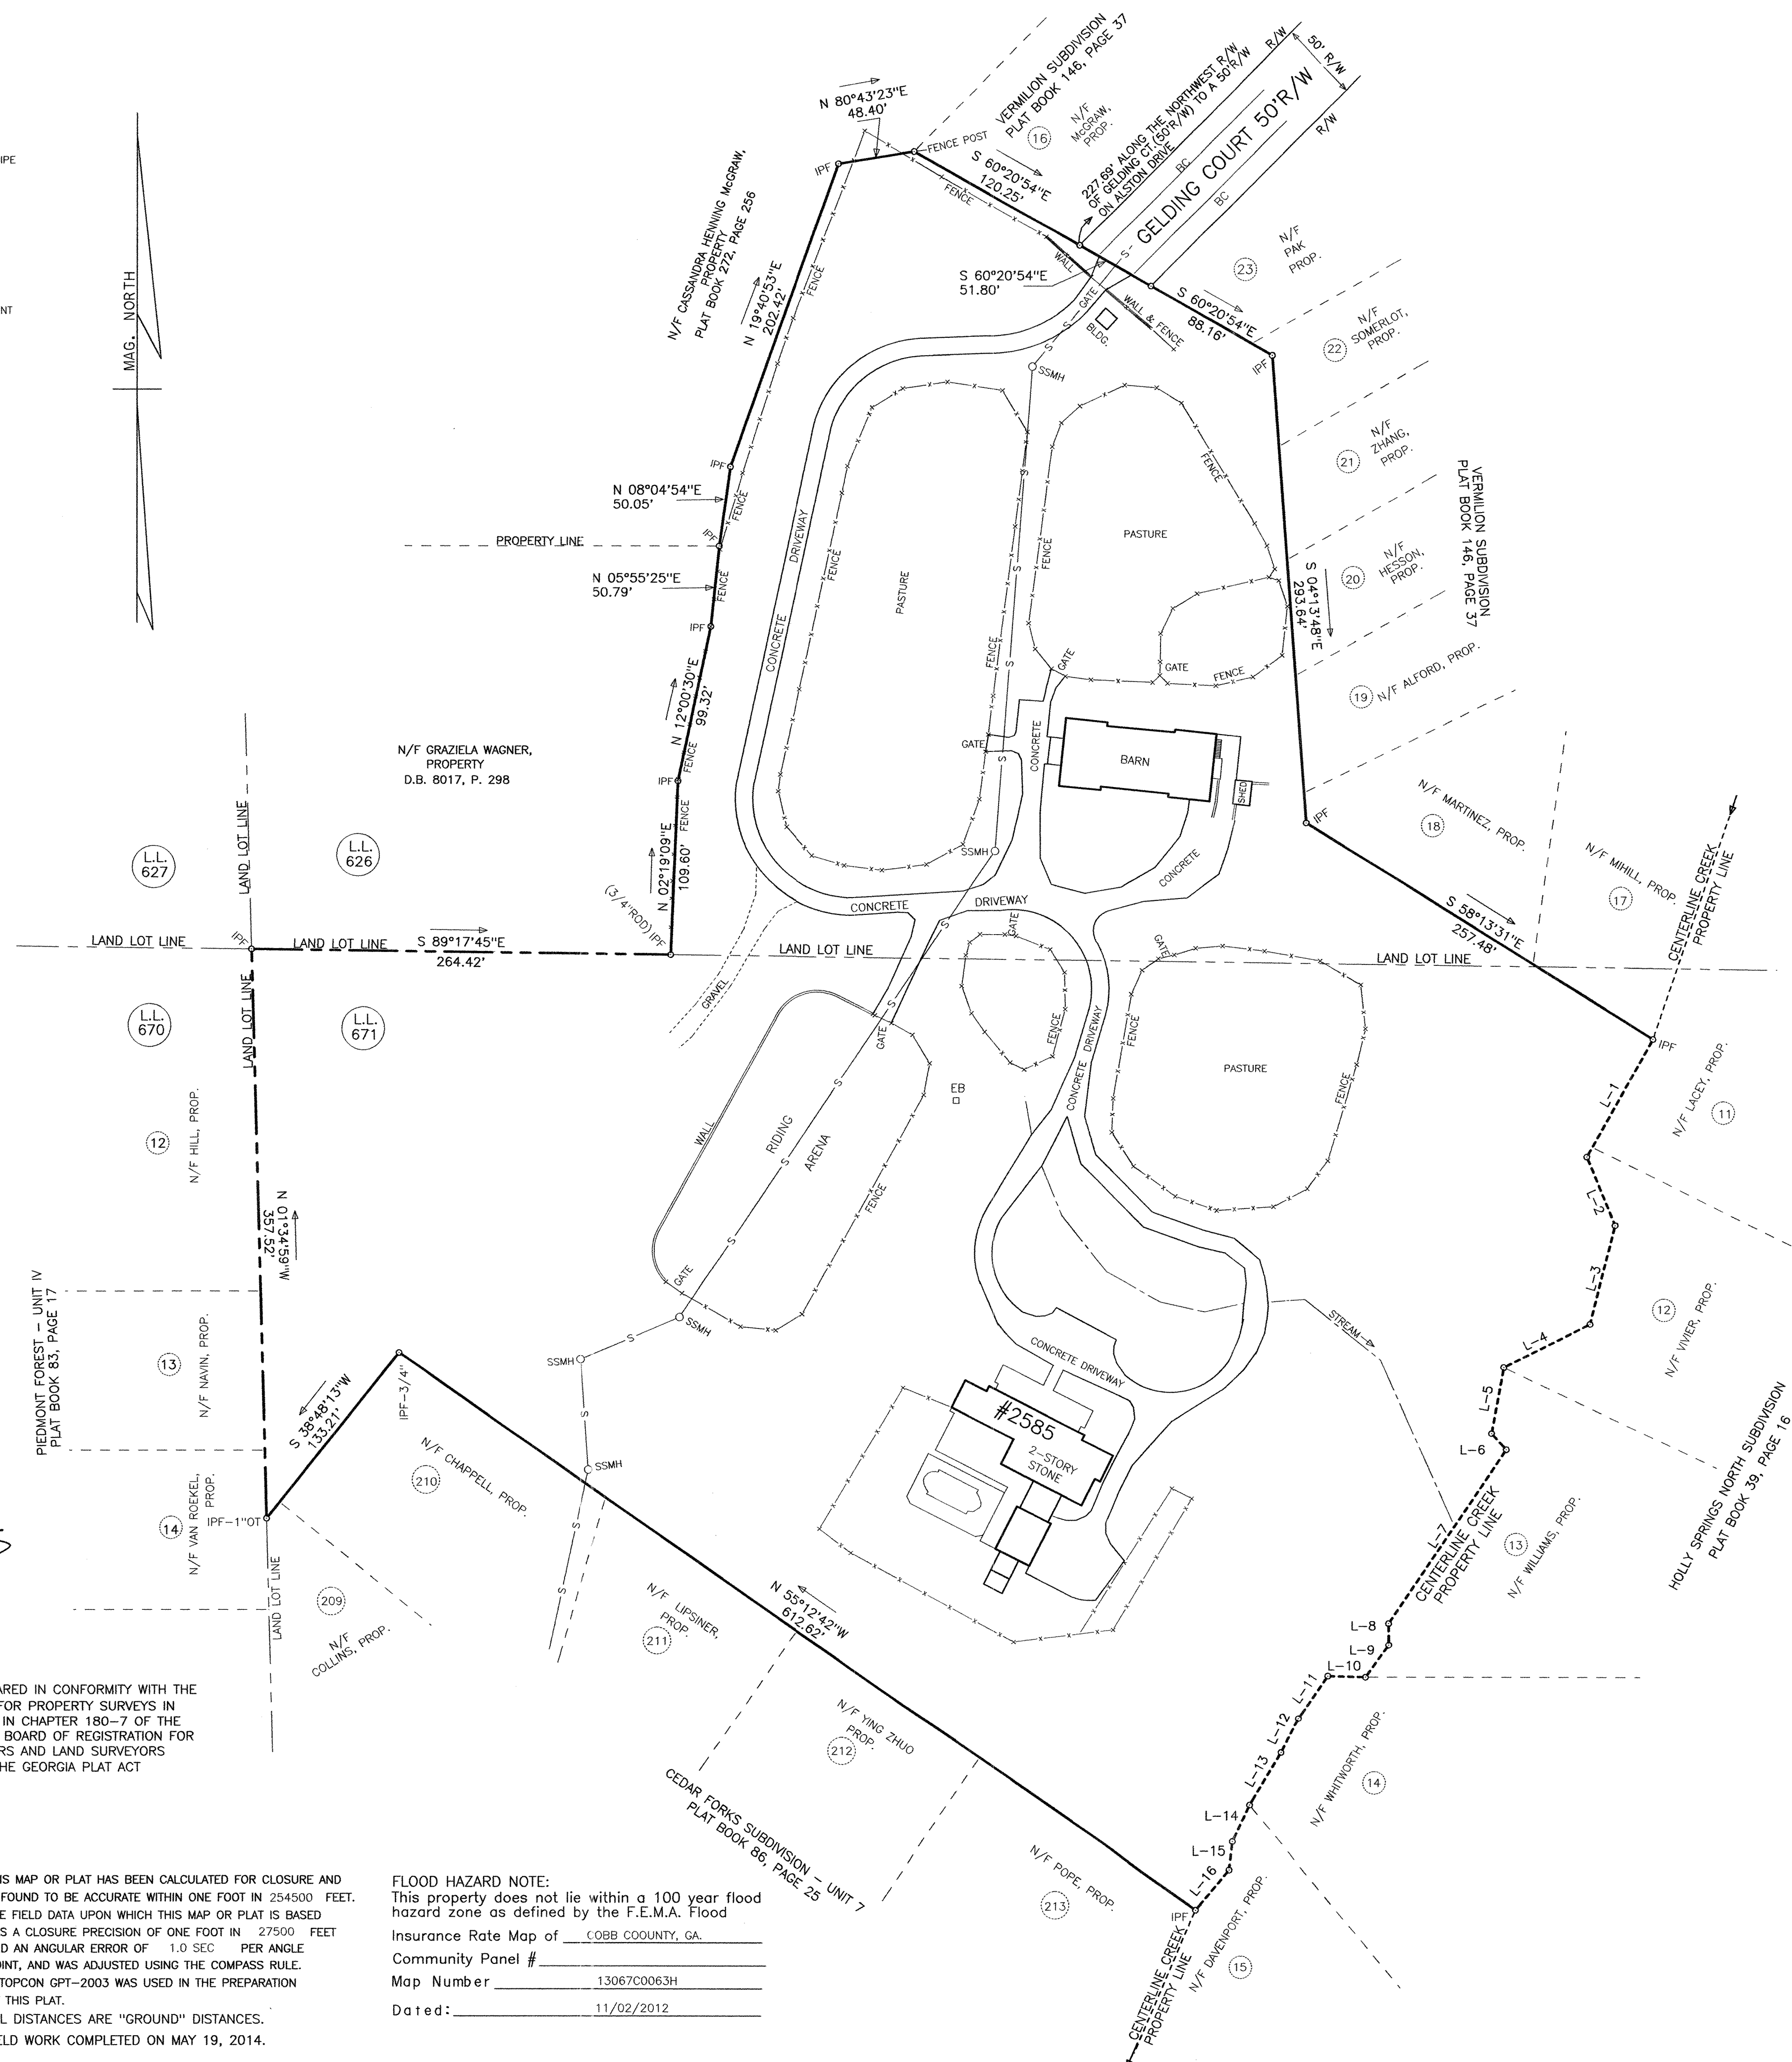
IPE

NT

MAG. NORTH

N 80°43'23"E
48.40'

VERMILION SUBDIVISION
PLAT BOOK 146, PAGE 37

FENCE POST

N/F McGRAW, PROP.
16

S 60°20'54"E
120.25'

227.69' ALONG THE NORTHWEST R/W OF GELDING CT.(50'R/W) TO A 50'R/W ON ALSTON DRIVE

GELDING COURT 50'R/W

50' R/W

R/W

R/W

BC

BC

N/F CASSANDRA HENNING McGRAW, PROPERTY
PLAT BOOK 272, PAGE 256

N 19°40'53"E
202.42'

IPF

FENCE

S 60°20'54"E
51.80'

WALL

GATE

BLDG.

WALL & FENCE

S 60°20'54"E
88.16'

N/F PAK PROP.
23

N/F SOMERLOT, PROP.
22

N/F ZHANG, PROP.
21

SSMH

IPF

N 08°04'54"E
50.05'

PROPERTY LINE

N 05°55'25"E
50.79'

CONCRETE DRIVEWAY

PASTURE

PASTURE

VERMILION SUBDIVISION
PLAT BOOK 146, PAGE 37

S 04°13'48"E
293.64'

N/F HESSON, PROP.
20

N/F ALFORD, PROP.
19

GATE

GATE

FENCE

N 12°00'30"E
99.32'

N/F GRAZIELA WAGNER, PROPERTY
D.B. 8017, P. 298

BARN

SHED

CONCRETE

N/F MARTINEZ, PROP.
18

N/F MIHILL, PROP.
17

L.L. 627

L.L. 626

LAND LOT LINE

N 02°19'09"E
109.60'

SSMH

CONCRETE

(3/4"ROD) IPF

CONCRETE

DRIVEWAY

S 58°13'31"E
257.48'

CENTERLINE CREEK PROPERTY LINE

LAND LOT LINE

LAND LOT LINE

S 89°17'45"E
264.42'

LAND LOT LINE

LAND LOT LINE

GRAVEL

L.L. 670

L.L. 671

LAND LOT LINE

IPF

GATE

N/F LACEY, PROP.
11

L-1

N/F HILL, PROP.
12

WALL

RIDING ARENA

EB

CONCRETE DRIVEWAY

PASTURE

N 01°34'59"W
357.52'

L-2

L-3

N/F VIVIER, PROP.
12

PIEDMONT FOREST - UNIT IV
PLAT BOOK 83, PAGE 17

GATE

SSMH

SSMH

STREAM

L-4

N/F NAVIN, PROP.
13

S 38°48'13"W
133.21'

IPF-3/4"

CONCRETE DRIVEWAY

#2585
2-STORY STONE

L-5

L-6

HOLLY SPRINGS NORTH SUBDIVISION
PLAT BOOK 39, PAGE 16

N/F CHAPPELL, PROP.
210

SSMH

L-7
CENTERLINE CREEK PROPERTY LINE

N/F WILLIAMS, PROP.
13

N/F VAN ROEKEL, PROP.
14

IPF-1"OT

LAND LOT LINE

209

N/F COLLINS, PROP.

N/F LIPSINER, PROP.
211

N 55°12'42"W
612.62'

L-8

L-9

L-10

L-11

ARED IN CONFORMITY WITH THE FOR PROPERTY SURVEYS IN IN CHAPTER 180-7 OF THE BOARD OF REGISTRATION FOR RS AND LAND SURVEYORS HE GEORGIA PLAT ACT

N/F YING ZHUO PROP.
212

L-12

L-13

N/F WHITWORTH, PROP.
14

CEDAR FORKS SUBDIVISION - UNIT 7
PLAT BOOK 86, PAGE 25

L-14

L-15

L-16

IS MAP OR PLAT HAS BEEN CALCULATED FOR CLOSURE AND FOUND TO BE ACCURATE WITHIN ONE FOOT IN 254500 FEET. E FIELD DATA UPON WHICH THIS MAP OR PLAT IS BASED S A CLOSURE PRECISION OF ONE FOOT IN 27500 FEET D AN ANGULAR ERROR OF 1.0 SEC PER ANGLE OINT, AND WAS ADJUSTED USING THE COMPASS RULE. TOPCON GPT-2003 WAS USED IN THE PREPARATION THIS PLAT.
L DISTANCES ARE "GROUND" DISTANCES.
ELD WORK COMPLETED ON MAY 19, 2014.

FLOOD HAZARD NOTE:
This property does not lie within a 100 year flood hazard zone as defined by the F.E.M.A. Flood
Insurance Rate Map of COBB COOUNTY, GA.
Community Panel #
Map Number 13067C0063H
Dated: 11/02/2012

N/F POPE, PROP.
213

IPF

CENTERLINE CREEK PROPERTY LINE

N/F DAVENPORT, PROP.
15